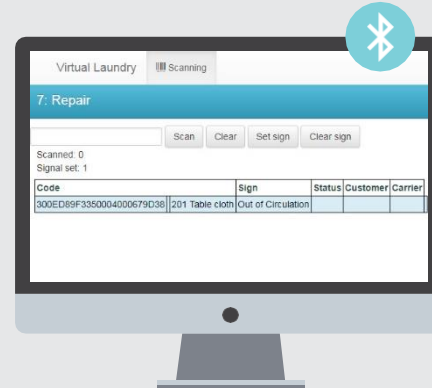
Virtual Laundry Scanning

7: Repair

Scan Clear Set sign Clear sign

Scanned: 0
Signal set: 1

| Code | | Sign | Status | Customer | Carrier |
|---|---|---|---|---|---|
| 300ED89F3350004000679D38 | 201 Table cloth | Out of Circulation | | | |